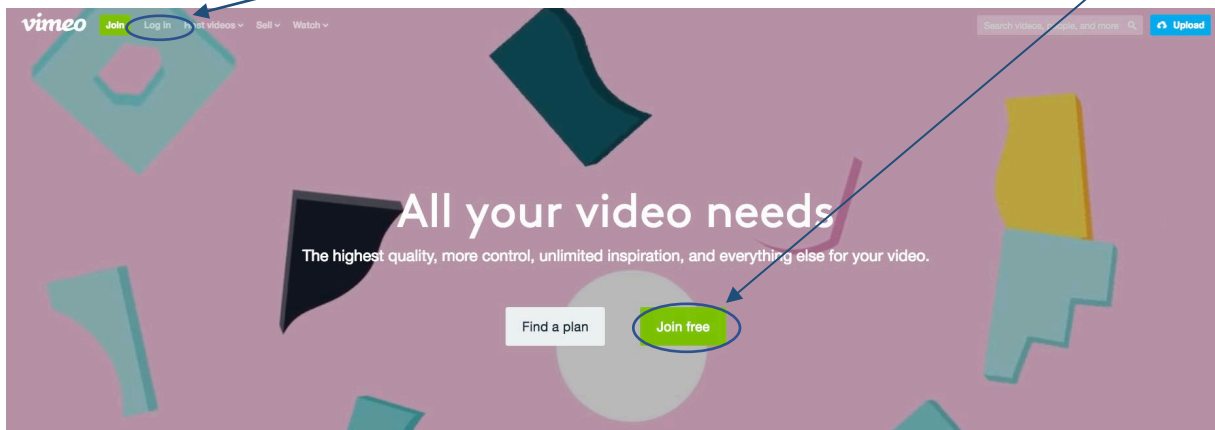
vimeo Join Log in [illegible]t videos Sell Watch

Search videos, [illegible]ple, and more Upload

All your video needs

The highest quality, more control, unlimited inspiration, and everything else for your video.

Find a plan Join free